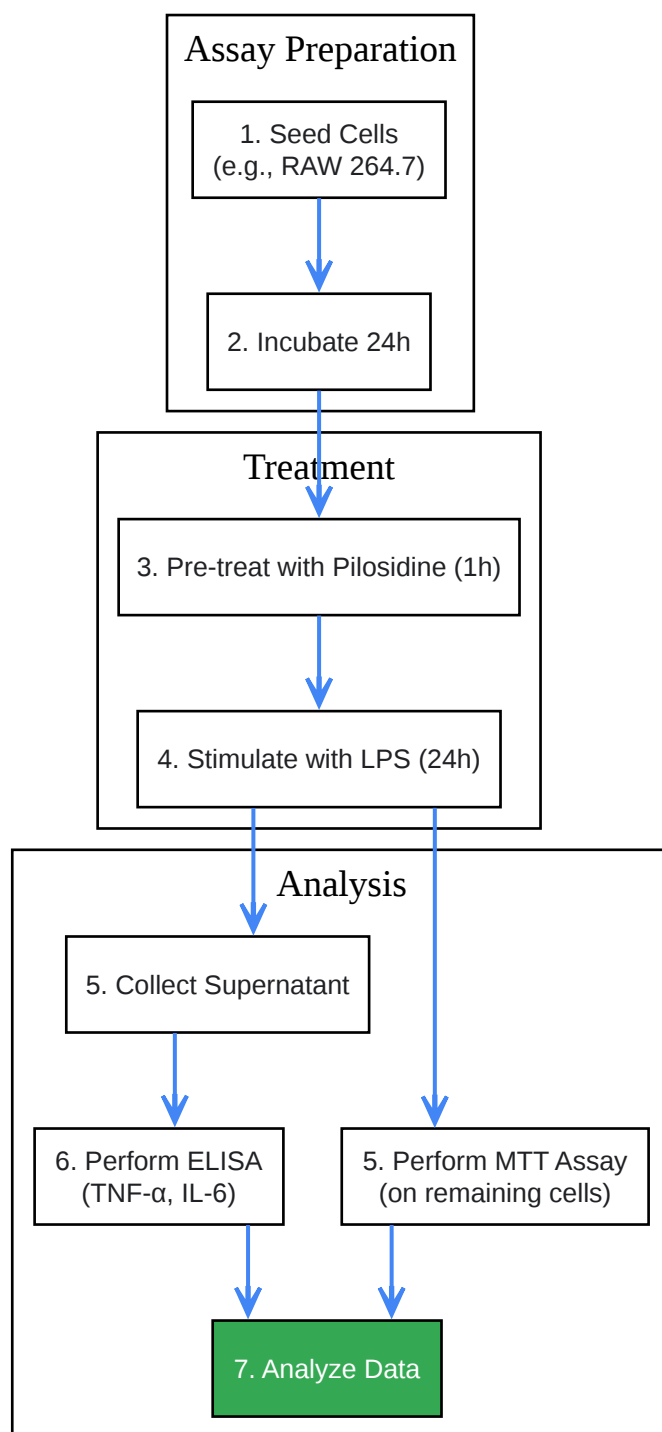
Assay Preparation

1. Seed Cells (e.g., RAW 264.7)

2. Incubate 24h

Treatment

3. Pre-treat with Pilosidine (1h)

4. Stimulate with LPS (24h)

Analysis

5. Collect Supernatant

6. Perform ELISA (TNF-α, IL-6)

5. Perform MTT Assay (on remaining cells)

7. Analyze Data